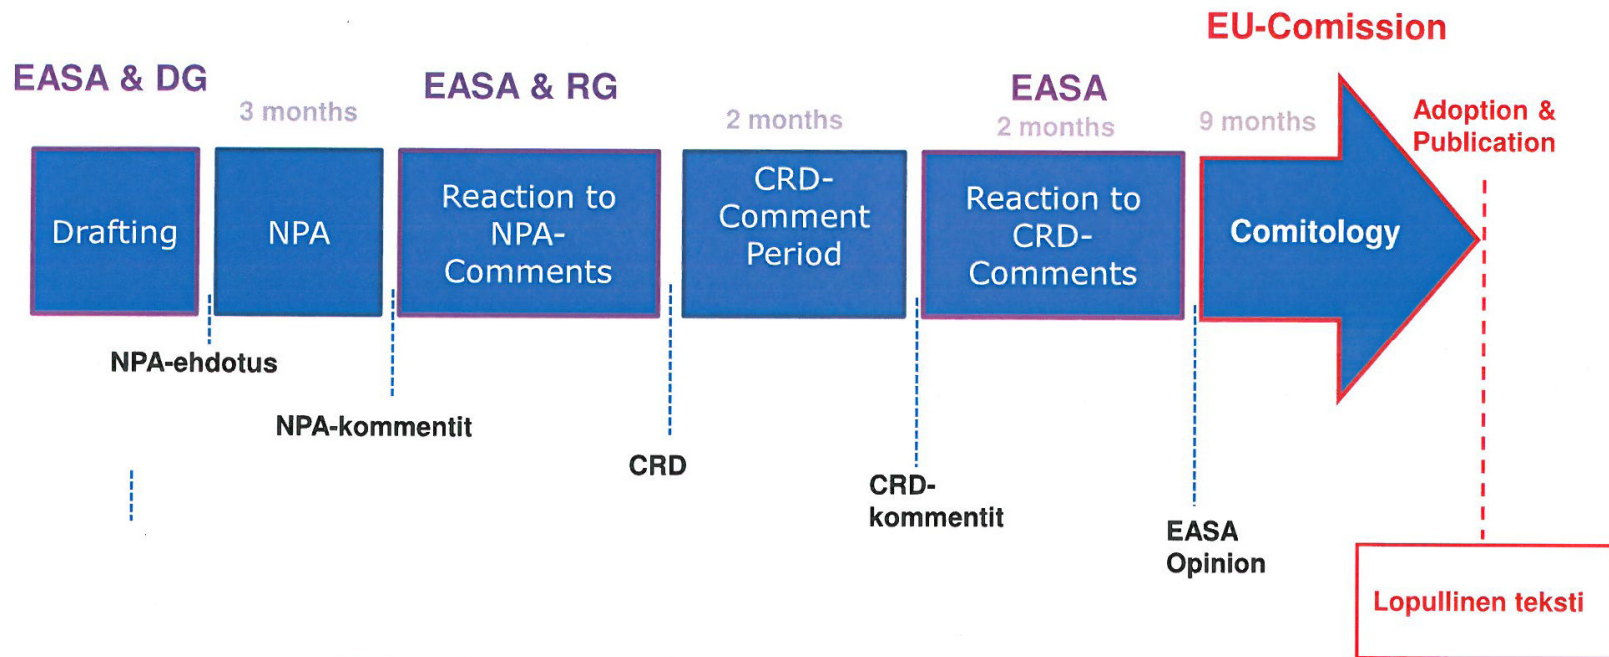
EU-Comission

EASA & DG

3 months

EASA & RG

2 months

EASA

2 months

9 months

Adoption & Publication

Drafting

NPA

Reaction to NPA-Comments

CRD-Comment Period

Reaction to CRD-Comments

Comitology

NPA-ehdotus

NPA-kommentit

CRD

CRD-kommentit

EASA Opinion

Lopullinen teksti